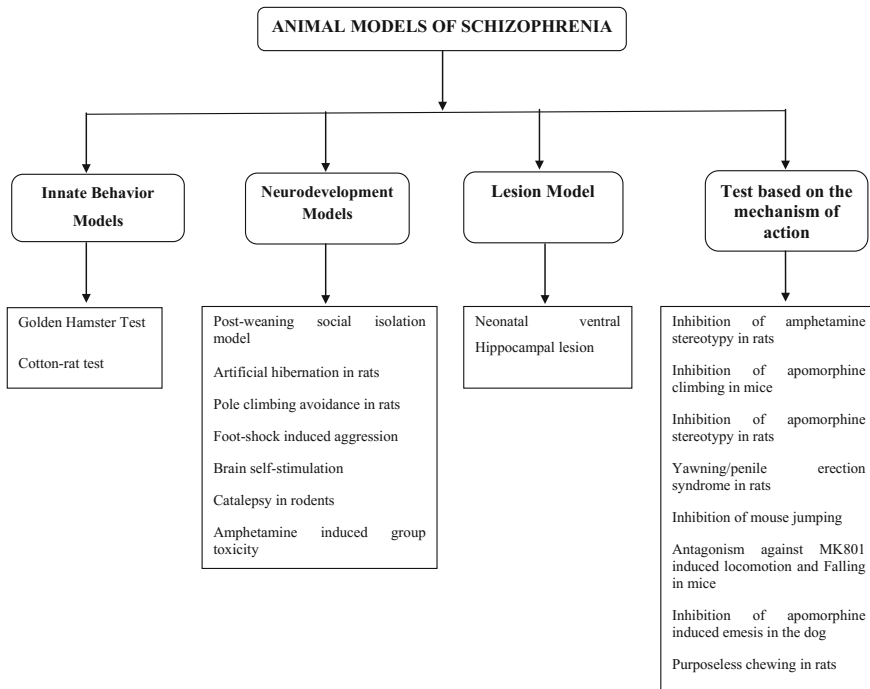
ANIMAL MODELS OF SCHIZOPHRENIA

Innate Behavior Models

Neurodevelopment Models

Lesion Model

Test based on the mechanism of action

Golden Hamster Test

Cotton-rat test

Post-weaning social isolation model

Artificial hibernation in rats

Pole climbing avoidance in rats

Foot-shock induced aggression

Brain self-stimulation

Catalepsy in rodents

Amphetamine induced group toxicity

Neonatal ventral Hippocampal lesion

Inhibition of amphetamine stereotypy in rats

Inhibition of apomorphine climbing in mice

Inhibition of apomorphine stereotypy in rats

Yawning/penile erection syndrome in rats

Inhibition of mouse jumping

Antagonism against MK801 induced locomotion and Falling in mice

Inhibition of apomorphine induced emesis in the dog

Purposeless chewing in rats